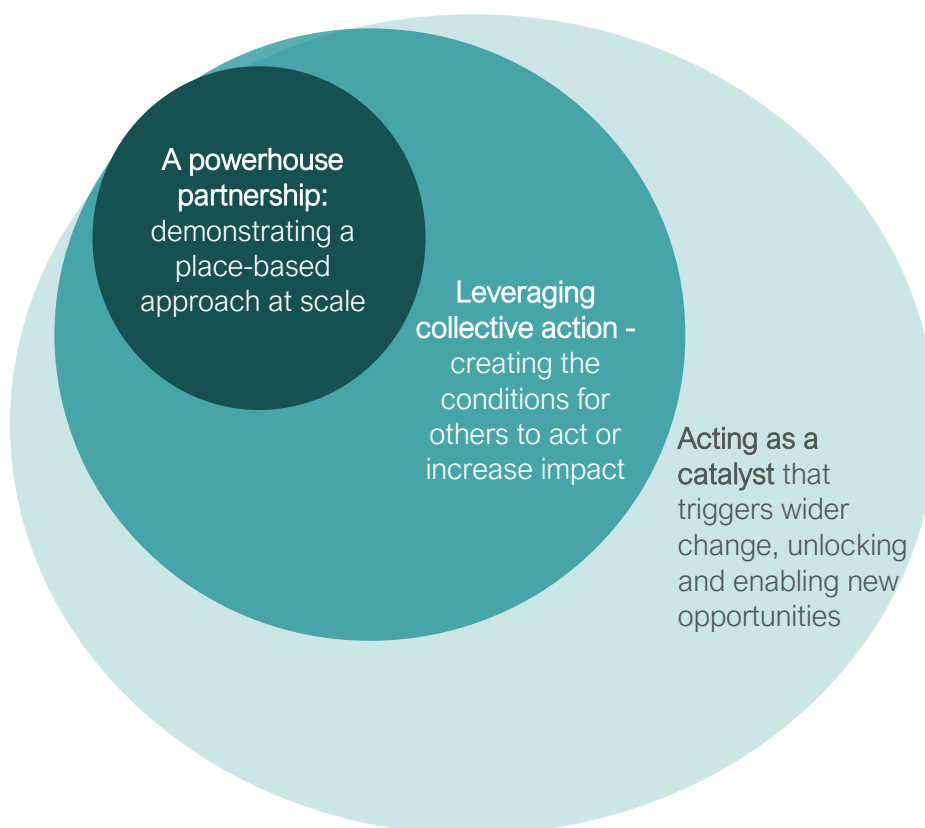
A powerhouse partnership: demonstrating a place-based approach at scale

Leveraging collective action - creating the conditions for others to act or increase impact

Acting as a catalyst that triggers wider change, unlocking and enabling new opportunities